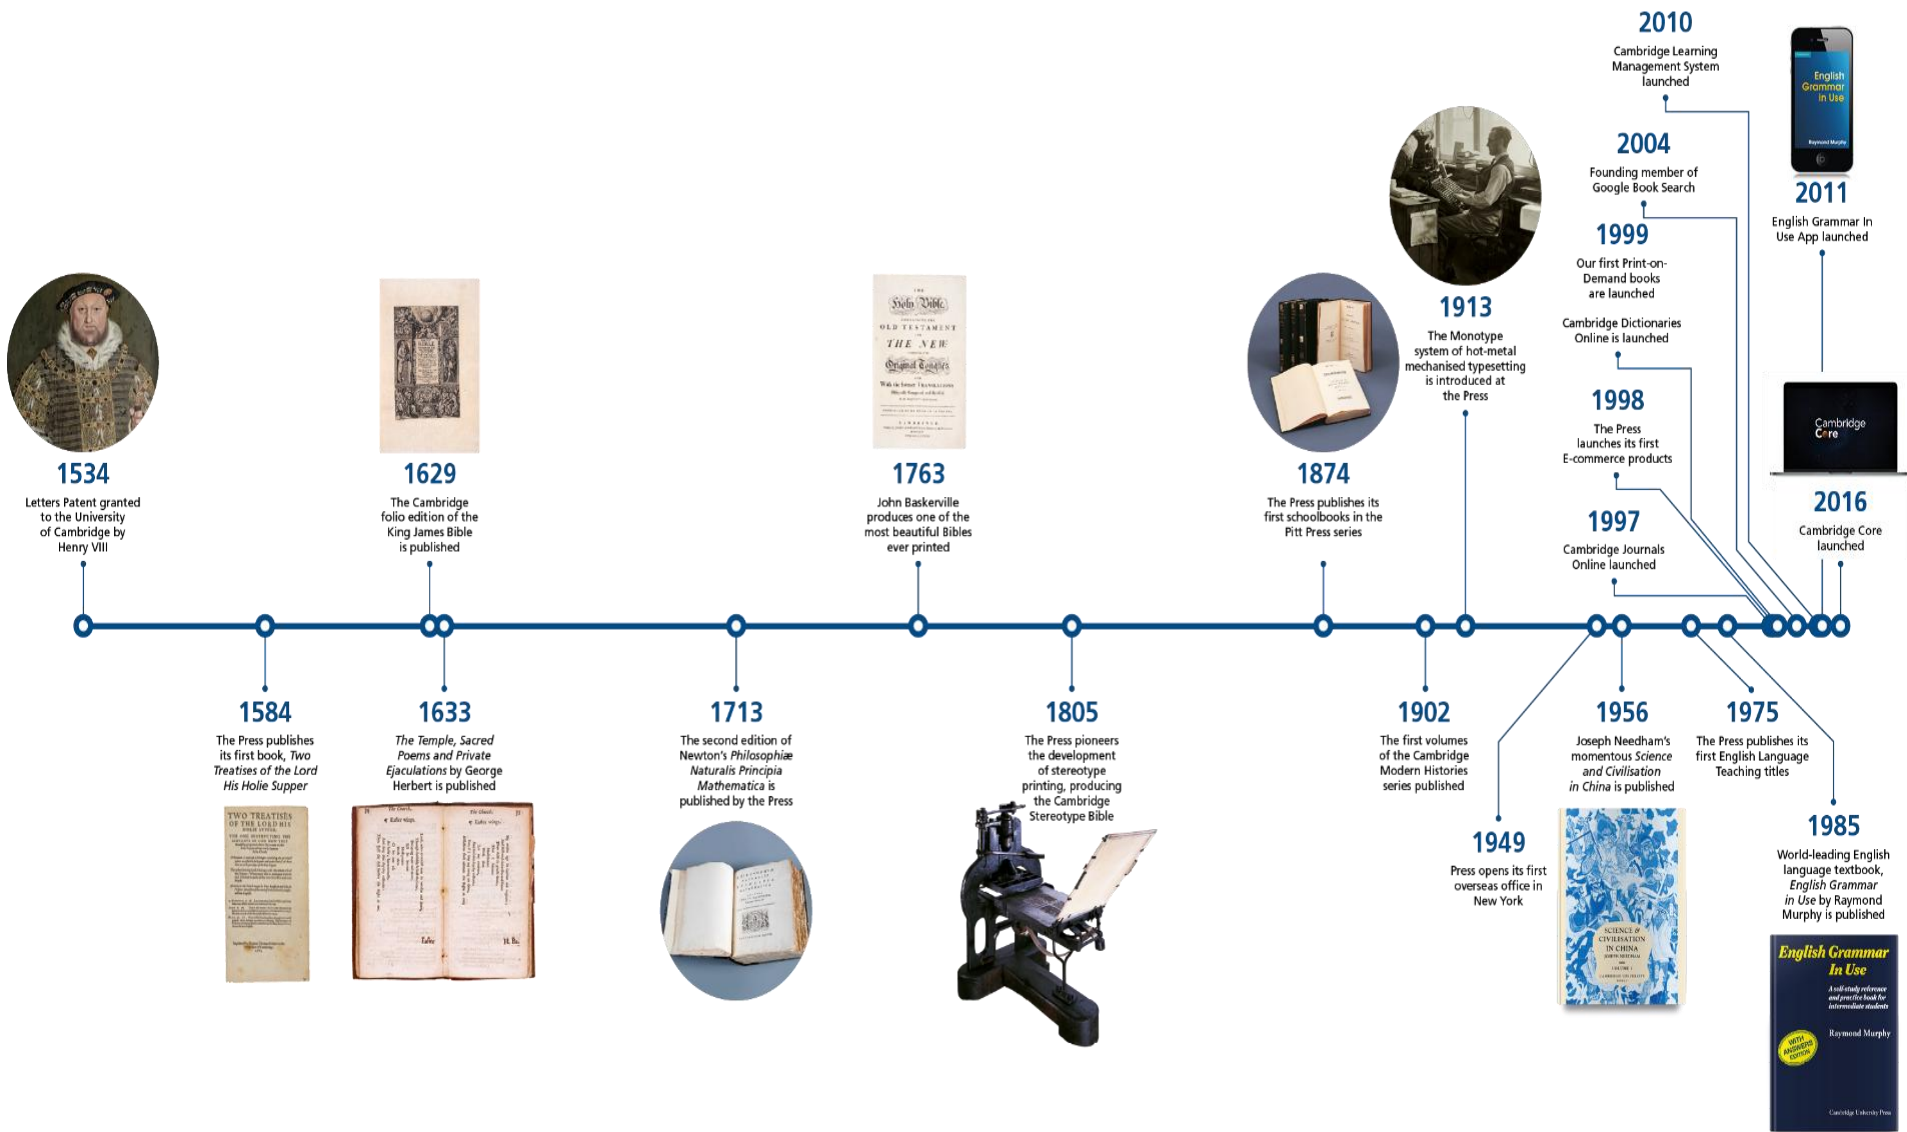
2010
Cambridge Learning Management System launched

English Grammar in Use

2004
Founding member of Google Book Search

2011
English Grammar In Use App launched

1999
Our first Print-on-Demand books are launched

Cambridge Dictionaries Online is launched

1913
The Monotype system of hot-metal mechanised typesetting is introduced at the Press

1998
The Press launches its first E-commerce products

Cambridge Core

2016
Cambridge Core launched

1997
Cambridge Journals Online launched

1534
Letters Patent granted to the University of Cambridge by Henry VIII

1629
The Cambridge folio edition of the King James Bible is published

1763
John Baskerville produces one of the most beautiful Bibles ever printed

1874
The Press publishes its first schoolbooks in the Pitt Press series

1584
The Press publishes its first book, *Two Treatises of the Lord His Holie Supper*

1633
*The Temple, Sacred Poems and Private Ejaculations* by George Herbert is published

1713
The second edition of Newton's *Philosophiæ Naturalis Principia Mathematica* is published by the Press

1805
The Press pioneers the development of stereotype printing, producing the Cambridge Stereotype Bible

1902
The first volumes of the Cambridge Modern Histories series published

1956
Joseph Needham's momentous *Science and Civilisation in China* is published

1975
The Press publishes its first English Language Teaching titles

1949
Press opens its first overseas office in New York

1985
World-leading English language textbook, *English Grammar in Use* by Raymond Murphy is published

TWO TREATISES OF THE LORD HIS HOLIE SUPPER

SCIENCE & CIVILISATION IN CHINA

English Grammar In Use
A self-study reference and practice book for intermediate students
Raymond Murphy
WITH ANSWERS EDITION
Cambridge University Press